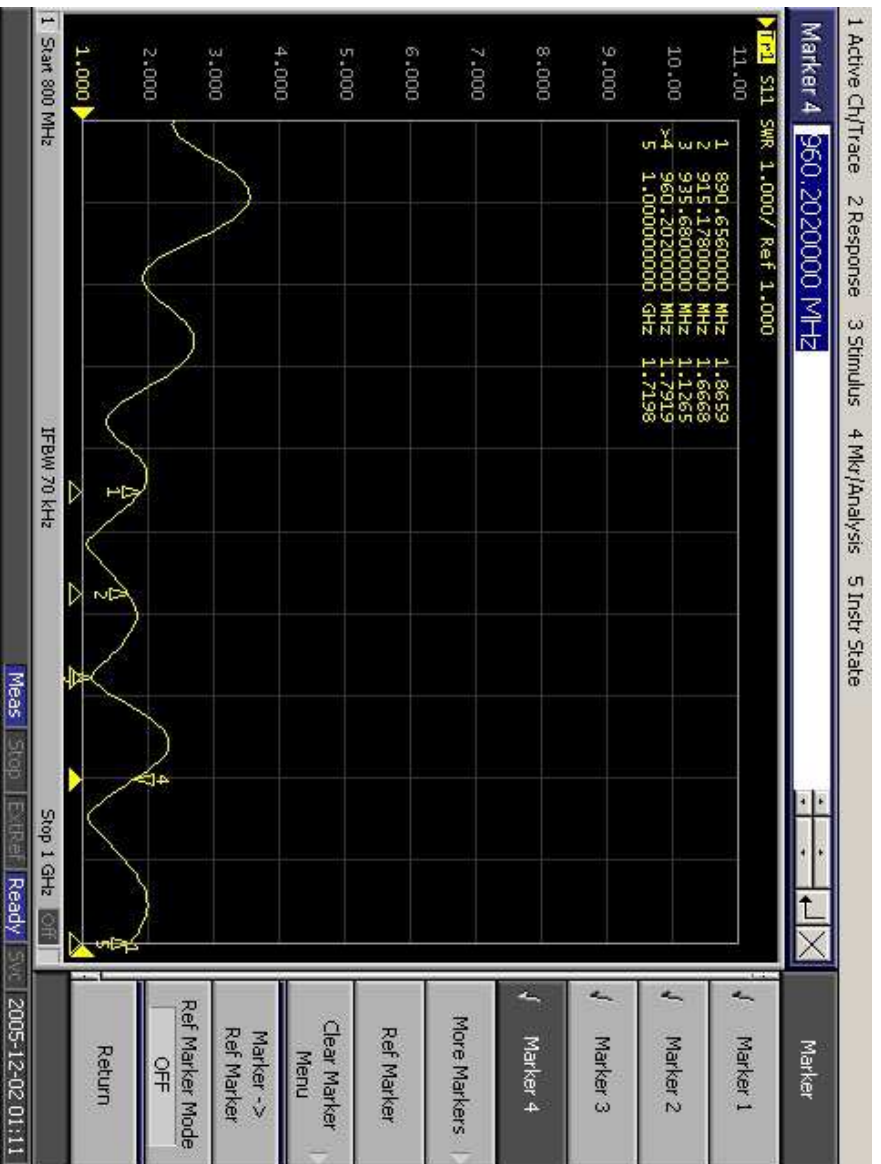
1 Active Ch/Trace 2 Response 3 Stimulus 4 Mkr/Analysis 5 Instr State

Marker 4 960.2020000 MHz

Tr1 S11 SWR 1.000/ Ref 1.000

| | | |
|---|---|---|
| 1 | 890.6560000 MHz | 1.8659 |
| 2 | 915.1780000 MHz | 1.6668 |
| 3 | 935.6800000 MHz | 1.1265 |
| >4 | 960.2020000 MHz | 1.7919 |
| 5 | 1.000000000 GHz | 1.7198 |

11.00
10.00
9.000
8.000
7.000
6.000
5.000
4.000
3.000
2.000
1.000

1
2
3
4
5

1 Start 800 MHz IFBW 70 kHz Stop 1 GHz Off

Meas Stop ExtRef Ready Svc 2005-12-02 01:11

Marker
Marker 1
Marker 2
Marker 3
Marker 4
More Markers
Ref Marker
Clear Marker Menu
Marker -> Ref Marker
Ref Marker Mode
OFF
Return